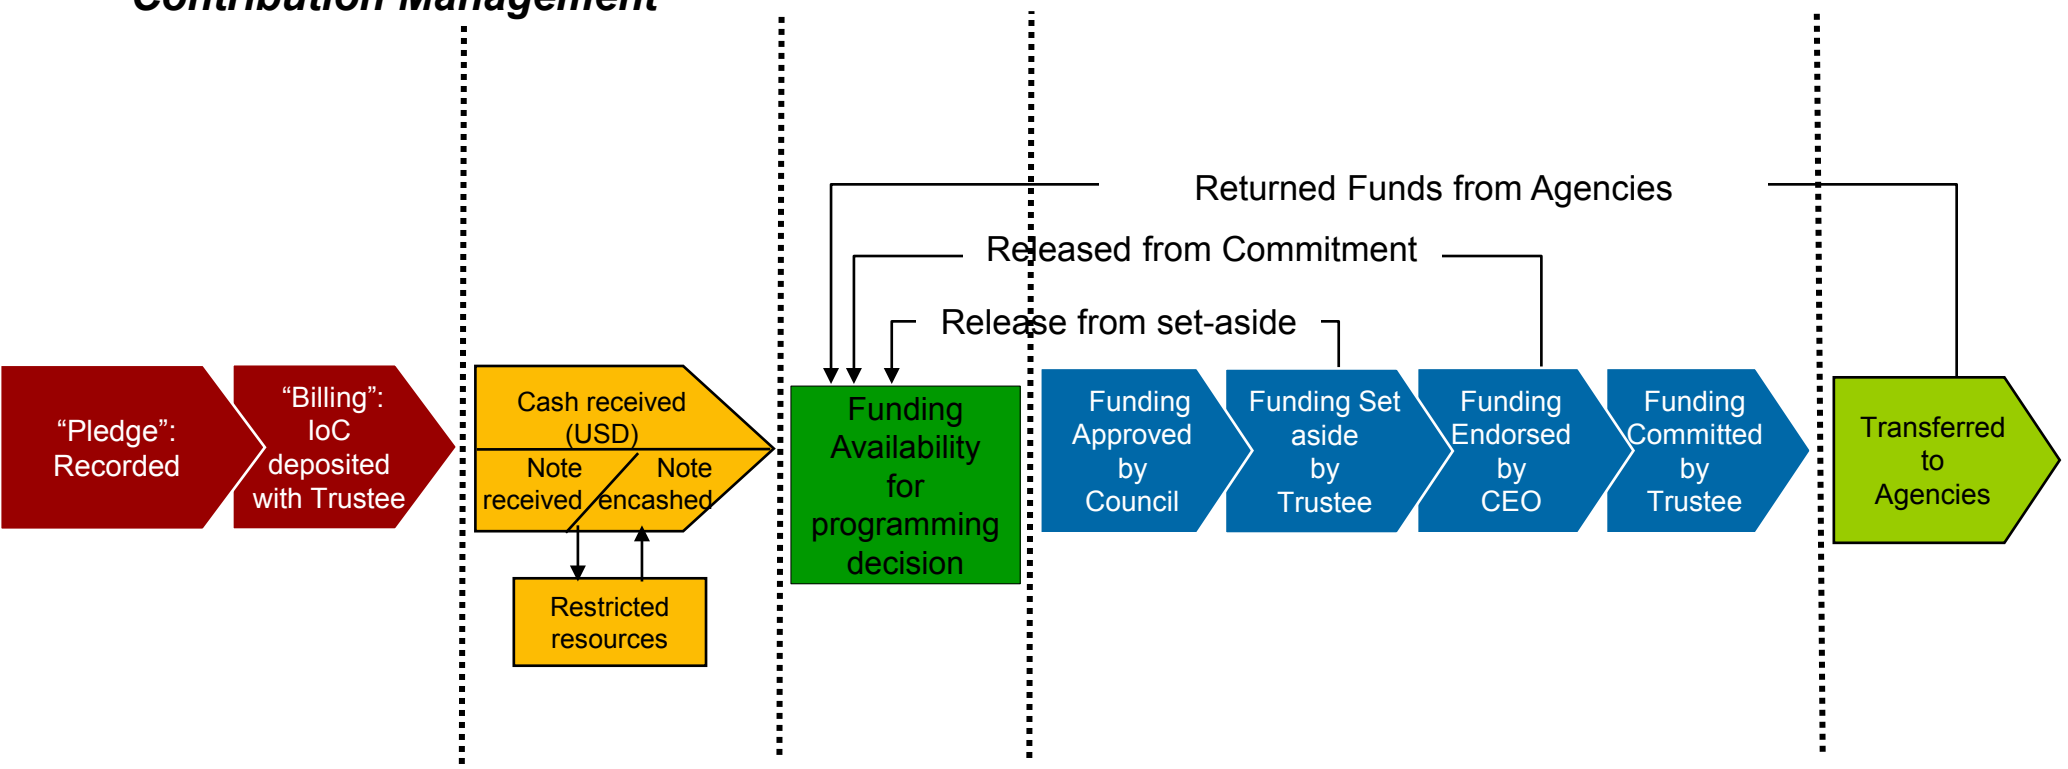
Contribution Management

Returned Funds from Agencies

Released from Commitment

Release from set-aside

“Pledge”: Recorded

“Billing”: IoC deposited with Trustee

Cash received (USD)

Note received

Note encashed

Restricted resources

Funding Availability for programming decision

Funding Approved by Council

Funding Set aside by Trustee

Funding Endorsed by CEO

Funding Committed by Trustee

Transferred to Agencies